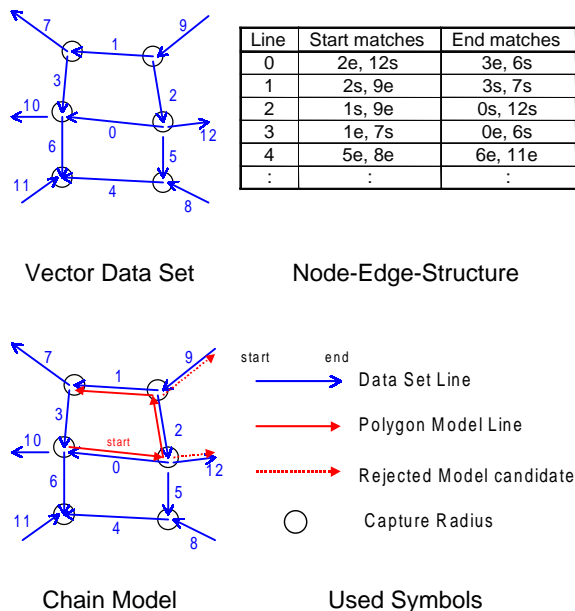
7
9
1
3
2
10
0
12
6
5
11
4
8

| Line | Start matches | End matches |
|---|---|---|
| 0 | 2e, 12s | 3e, 6s |
| 1 | 2s, 9e | 3s, 7s |
| 2 | 1s, 9e | 0s, 12s |
| 3 | 1e, 7s | 0e, 6s |
| 4 | 5e, 8e | 6e, 11e |
| : | : | : |

Vector Data Set

Node-Edge-Structure

7
1
9
3
2
10
start
0
12
6
5
11
4
8

start end
Data Set Line
Polygon Model Line
Rejected Model candidate
Capture Radius

Chain Model

Used Symbols